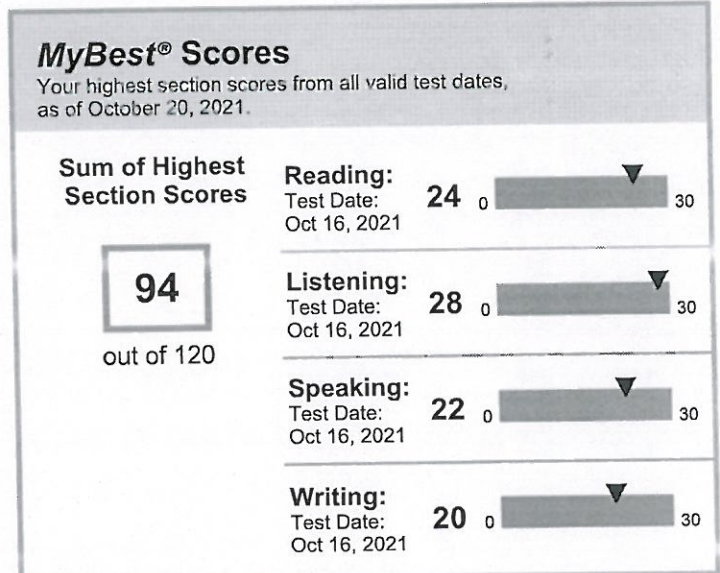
MyBest® Scores
Your highest section scores from all valid test dates, as of October 20, 2021.

Sum of Highest Section Scores

94

out of 120

Reading:
Test Date:
Oct 16, 2021
24 0 30

Listening:
Test Date:
Oct 16, 2021
28 0 30

Speaking:
Test Date:
Oct 16, 2021
22 0 30

Writing:
Test Date:
Oct 16, 2021
20 0 30